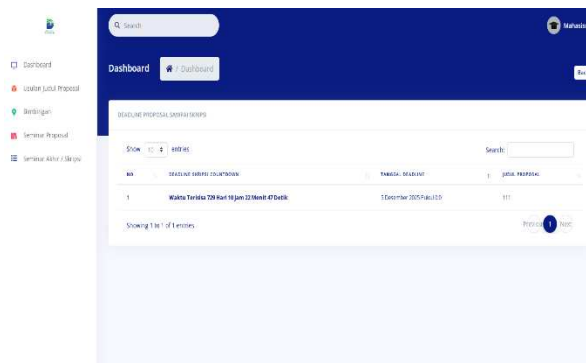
Dashboard
Usulan Judul Proposal
Bimbingan
Seminar Proposal
Seminar Akhir / Skripsi

Search

Mahasis

Dashboard
/ Dashboard

DEADLINE PROPOSAL SKRIPSI SKRIPSI

Show 10 entries
Search:

| NO | DEADLINE SKRIPSI COUNTDOWN | TANGGAL DEADLINE | JUDUL PROPOSAL |
|---|---|---|---|
| 1 | Waktu Tersisa 729 Hari 18 Jam 22 Menit 47 Detik | 5 Desember 2025 Pukul 0.0 | 111 |

Showing 1 to 1 of 1 entries
Previous 1 Next